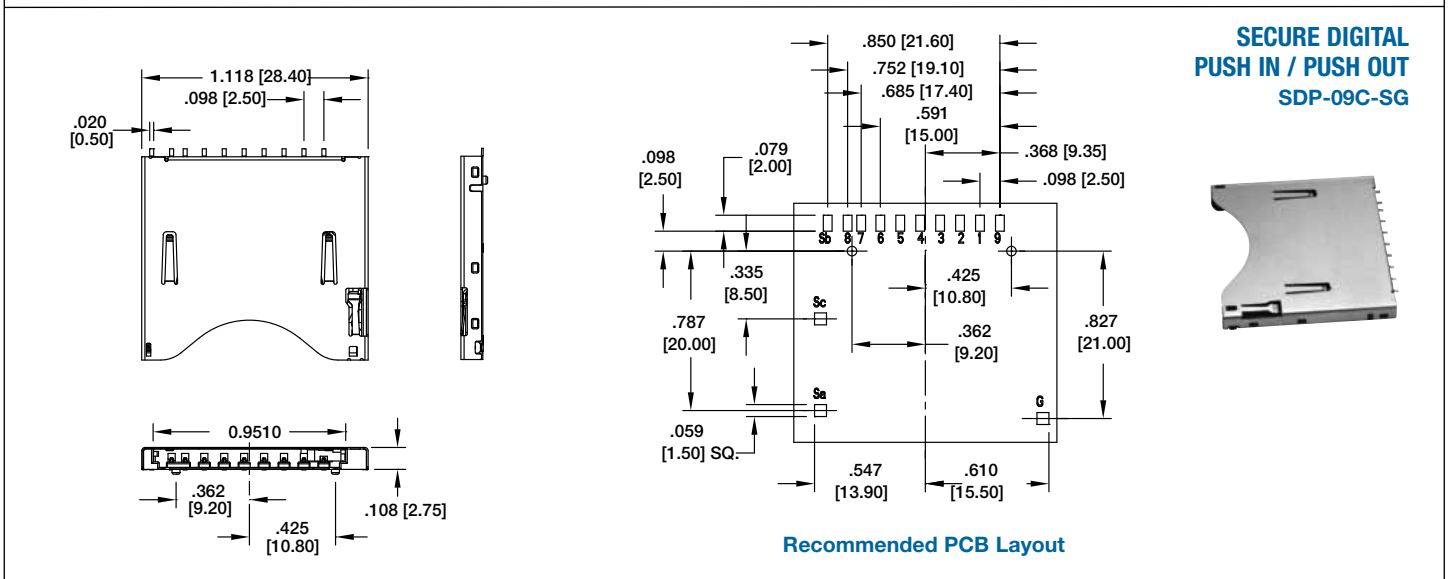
1.118 [28.40]
.098 [2.50]
.020 [0.50]

0.9510
.362 [9.20]
.425 [10.80]
.108 [2.75]

.850 [21.60]
.752 [19.10]
.685 [17.40]
.591 [15.00]
.368 [9.35]
.098 [2.50]
.098 [2.50]
.079 [2.00]
Sb 8 7 6 5 4 3 2 1 9
.335 [8.50]
.425 [10.80]
Sc
.787 [20.00]
.362 [9.20]
.827 [21.00]
Sa
G
.059 [1.50] SQ.
.547 [13.90]
.610 [15.50]

Recommended PCB Layout

SECURE DIGITAL
PUSH IN / PUSH OUT
SDP-09C-SG